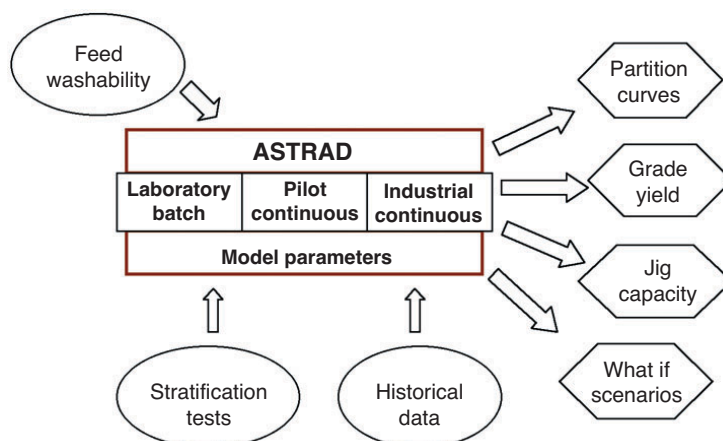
Feed washability

ASTRAD

| Laboratory batch | Pilot continuous | Industrial continuous |
|---|---|---|

Model parameters

Stratification tests

Historical data

Partition curves

Grade yield

Jig capacity

What if scenarios